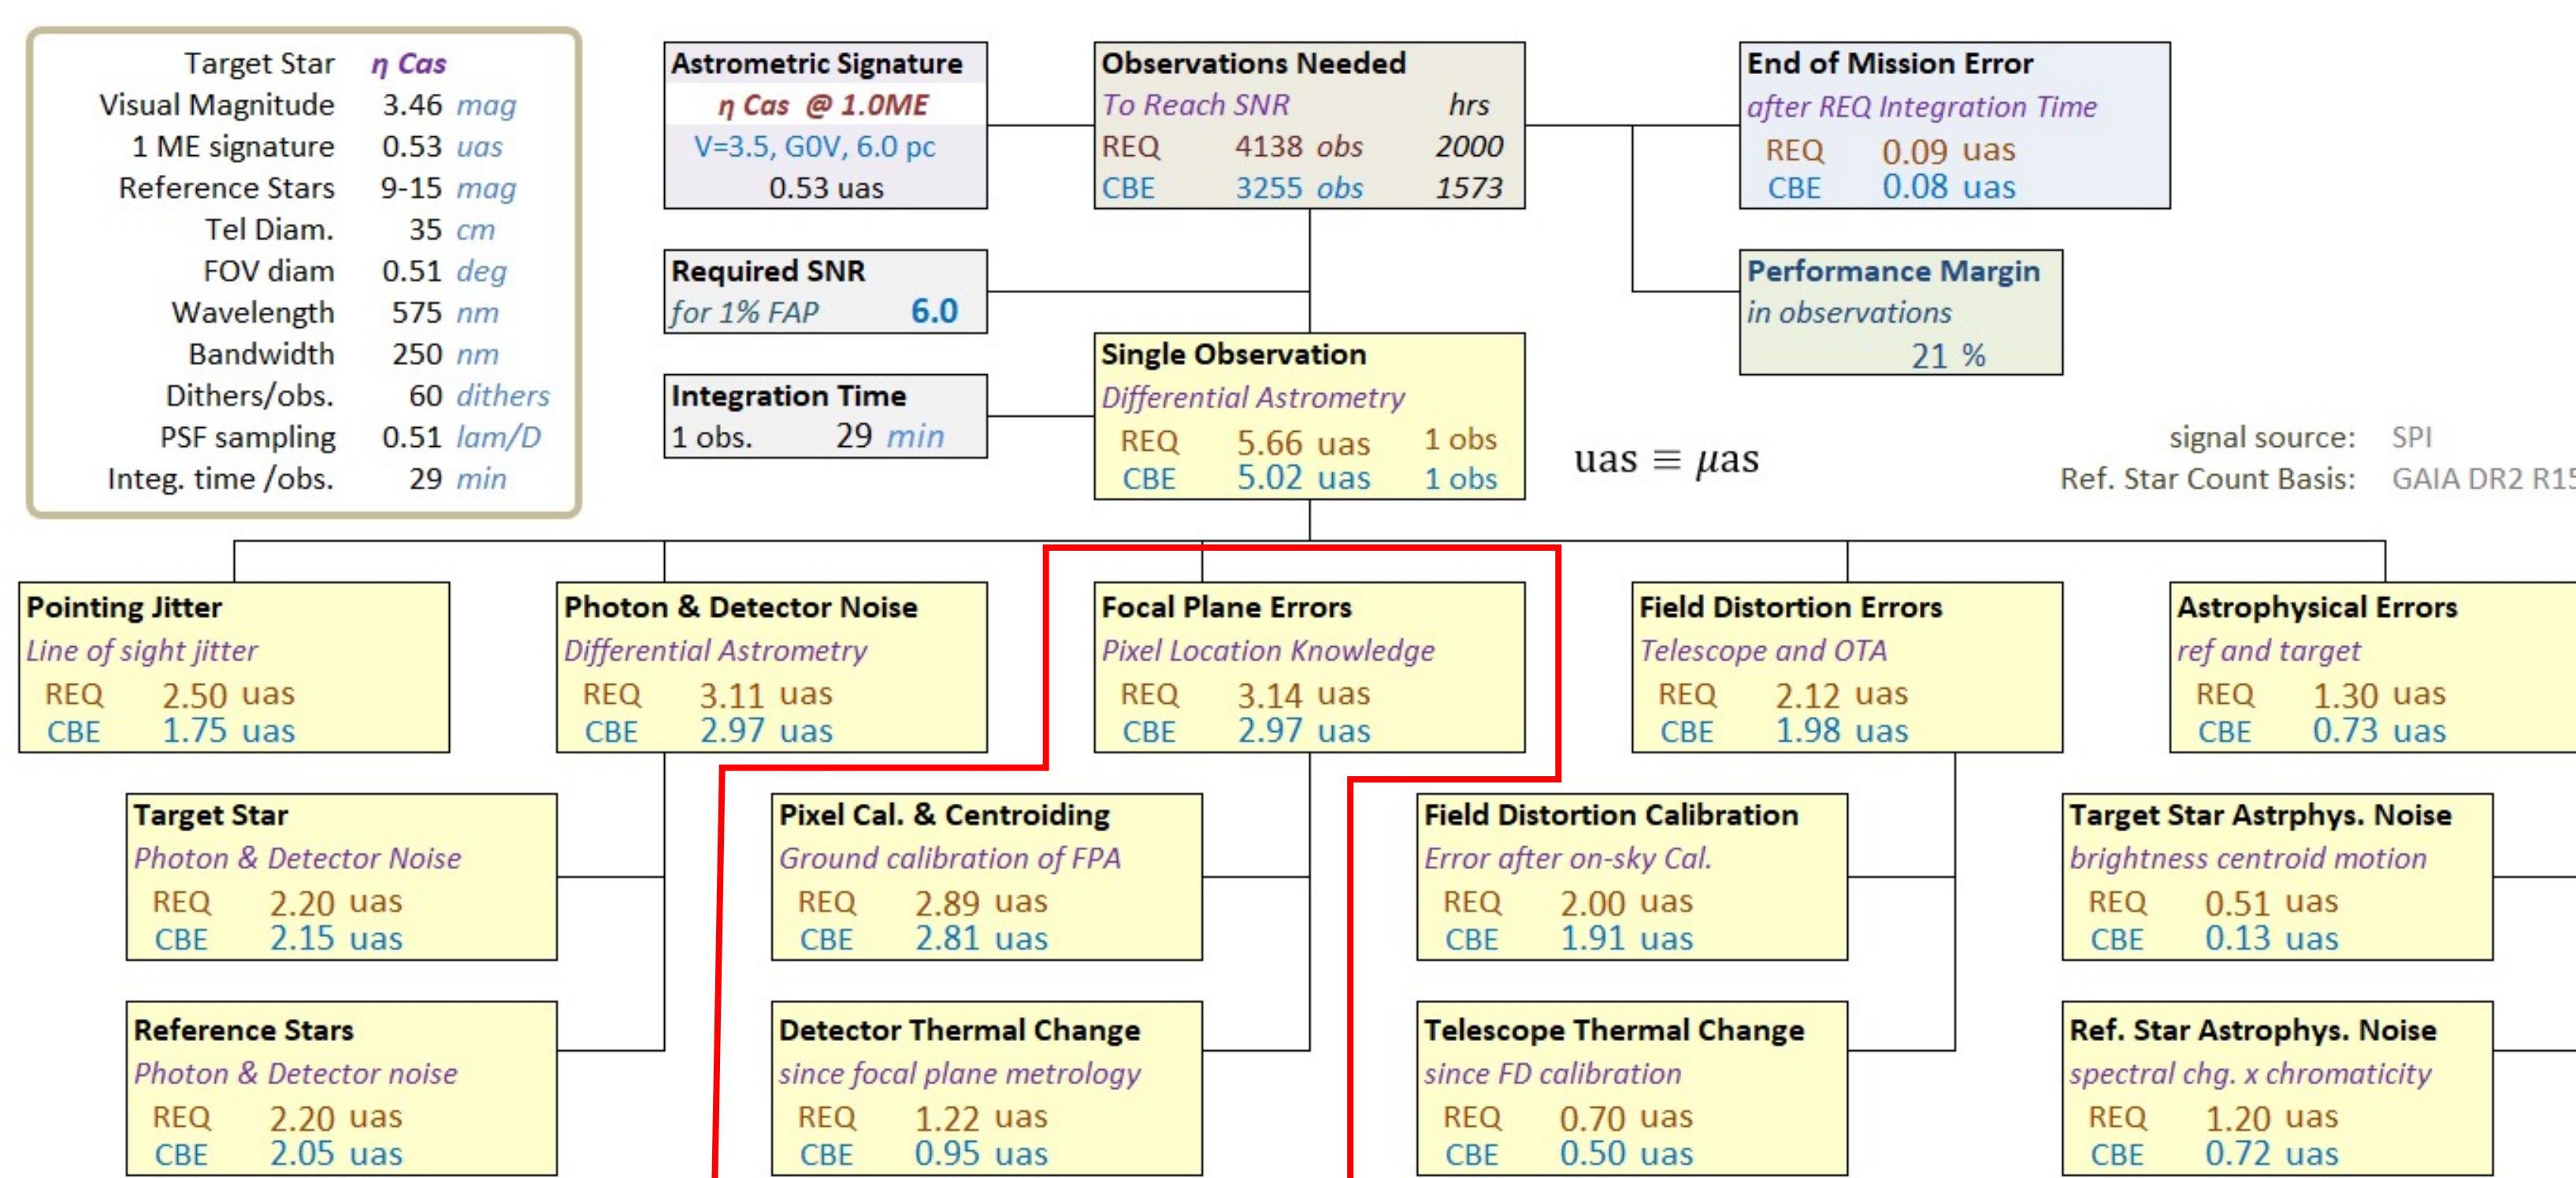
| Target Star | η Cas |
|---|---|
| Visual Magnitude | 3.46 mag |
| 1 ME signature | 0.53 uas |
| Reference Stars | 9-15 mag |
| Tel Diam. | 35 cm |
| FOV diam | 0.51 deg |
| Wavelength | 575 nm |
| Bandwidth | 250 nm |
| Dithers/obs. | 60 dithers |
| PSF sampling | 0.51 lam/D |
| Integ. time /obs. | 29 min |

Astrometric Signature
η Cas @ 1.0ME
V=3.5, G0V, 6.0 pc
0.53 uas

Observations Needed
To Reach SNR hrs
REQ 4138 obs 2000
CBE 3255 obs 1573

End of Mission Error
after REQ Integration Time
REQ 0.09 uas
CBE 0.08 uas

Required SNR
for 1% FAP 6.0

Performance Margin
in observations
21 %

Integration Time
1 obs. 29 min

Single Observation
Differential Astrometry
REQ 5.66 uas 1 obs
CBE 5.02 uas 1 obs

uas $\equiv \mu as$

signal source: SPI
Ref. Star Count Basis: GAIA DR2 R15

Pointing Jitter
Line of sight jitter
REQ 2.50 uas
CBE 1.75 uas

Photon & Detector Noise
Differential Astrometry
REQ 3.11 uas
CBE 2.97 uas

Focal Plane Errors
Pixel Location Knowledge
REQ 3.14 uas
CBE 2.97 uas

Field Distortion Errors
Telescope and OTA
REQ 2.12 uas
CBE 1.98 uas

Astrophysical Errors
ref and target
REQ 1.30 uas
CBE 0.73 uas

Target Star
Photon & Detector Noise
REQ 2.20 uas
CBE 2.15 uas

Pixel Cal. & Centroiding
Ground calibration of FPA
REQ 2.89 uas
CBE 2.81 uas

Field Distortion Calibration
Error after on-sky Cal.
REQ 2.00 uas
CBE 1.91 uas

Target Star Astrphys. Noise
brightness centroid motion
REQ 0.51 uas
CBE 0.13 uas

Reference Stars
Photon & Detector noise
REQ 2.20 uas
CBE 2.05 uas

Detector Thermal Change
since focal plane metrology
REQ 1.22 uas
CBE 0.95 uas

Telescope Thermal Change
since FD calibration
REQ 0.70 uas
CBE 0.50 uas

Ref. Star Astrophys. Noise
spectral chg. x chromaticity
REQ 1.20 uas
CBE 0.72 uas